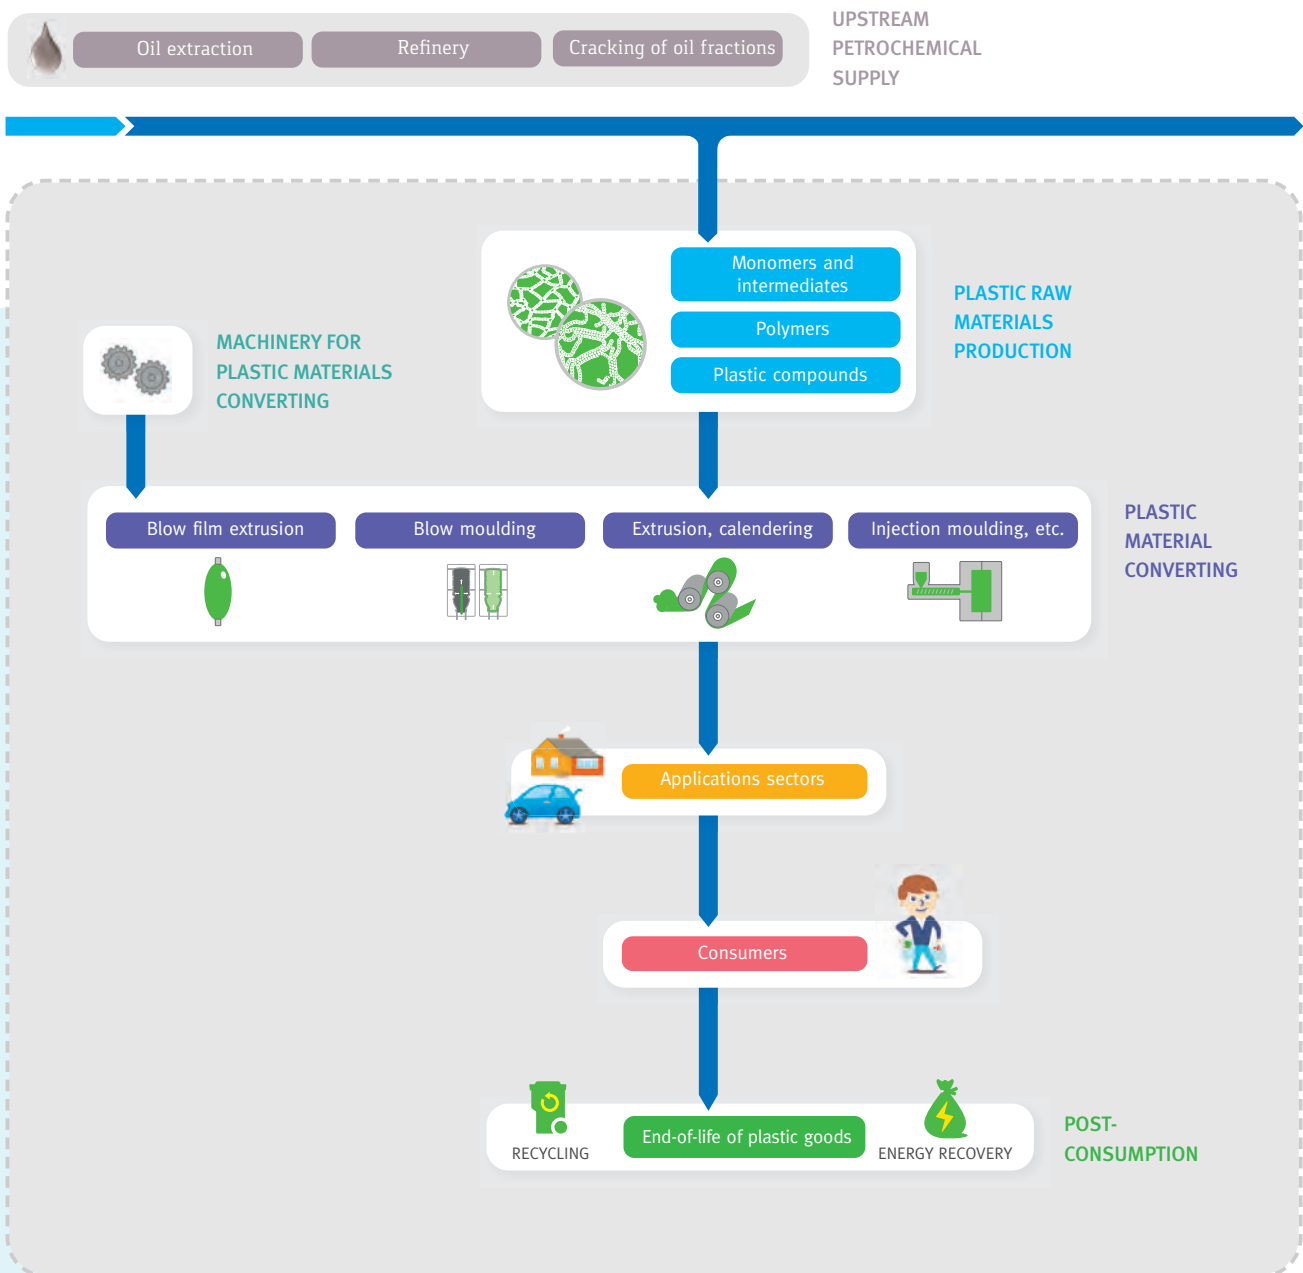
Oil extraction
Refinery
Cracking of oil fractions

UPSTREAM PETROCHEMICAL SUPPLY

Monomers and intermediates
Polymers
Plastic compounds

PLASTIC RAW MATERIALS PRODUCTION

MACHINERY FOR PLASTIC MATERIALS CONVERTING

Blow film extrusion
Blow moulding
Extrusion, calendering
Injection moulding, etc.

PLASTIC MATERIAL CONVERTING

Applications sectors

Consumers

RECYCLING
End-of-life of plastic goods
ENERGY RECOVERY

POST-CONSUMPTION